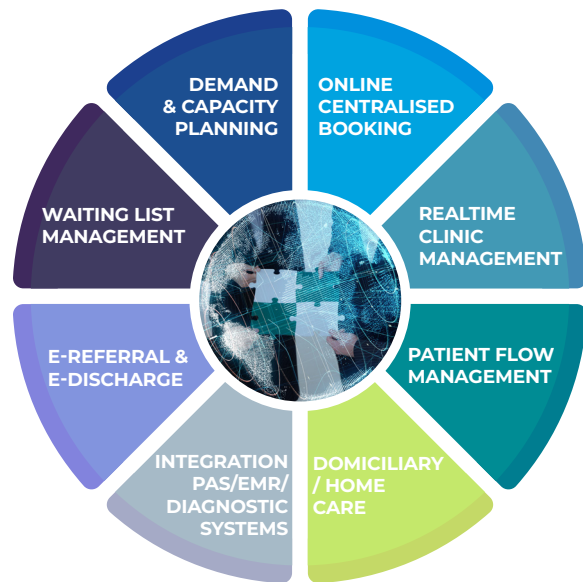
DEMAND & CAPACITY PLANNING

ONLINE CENTRALISED BOOKING

REALTIME CLINIC MANAGEMENT

PATIENT FLOW MANAGEMENT

DOMICILIARY / HOME CARE

INTEGRATION PAS/EMR/ DIAGNOSTIC SYSTEMS

E-REFERRAL & E-DISCHARGE

WAITING LIST MANAGEMENT